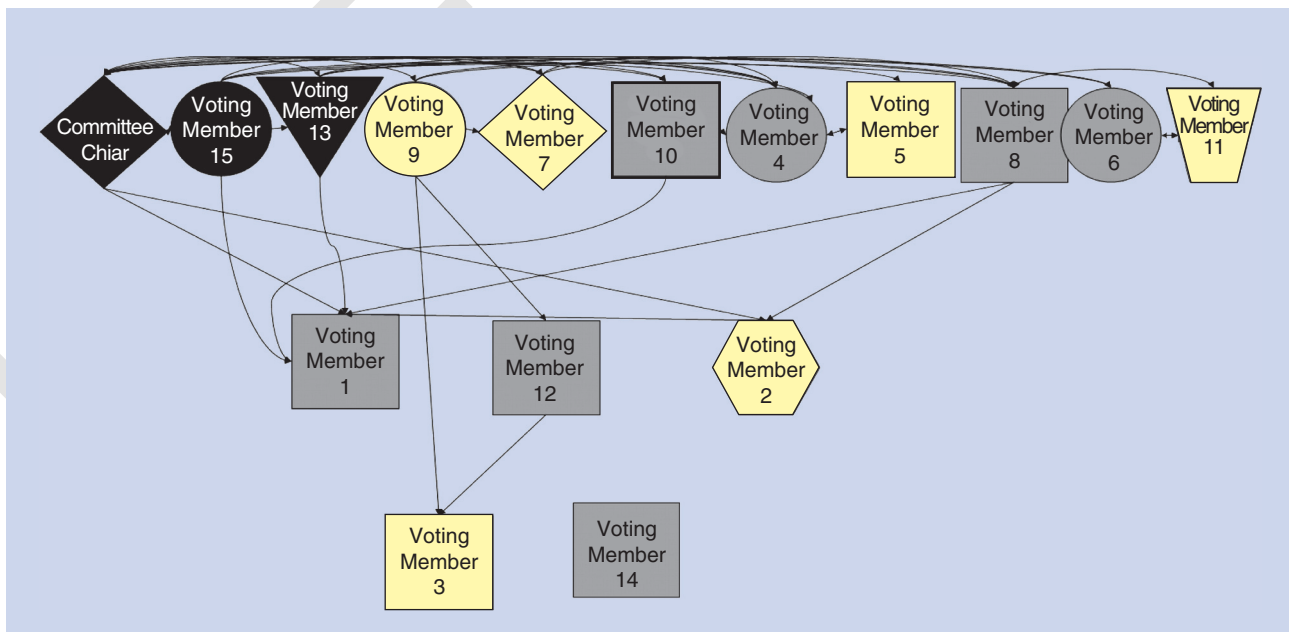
Committee Chiar

Voting Member 15

Voting Member 13

Voting Member 9

Voting Member 7

Voting Member 10

Voting Member 4

Voting Member 5

Voting Member 8

Voting Member 6

Voting Member 11

Voting Member 1

Voting Member 12

Voting Member 2

Voting Member 3

Voting Member 14